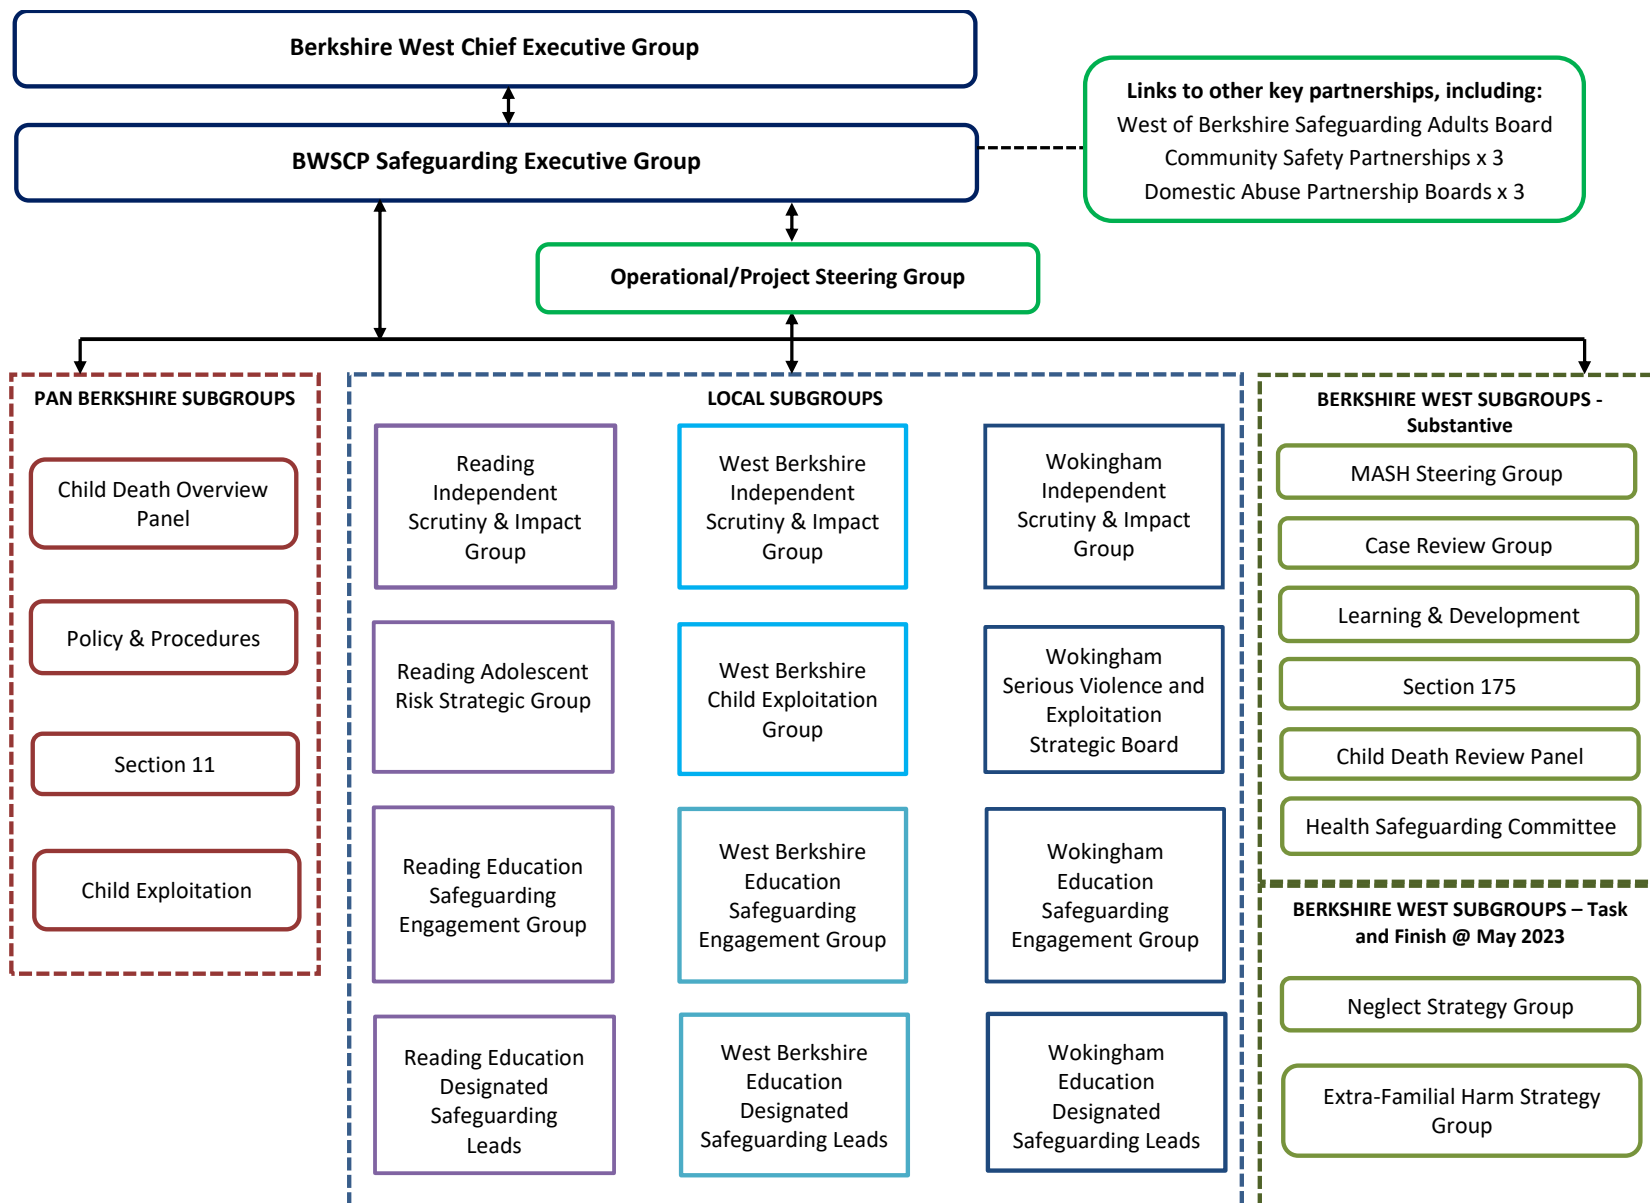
Berkshire West Chief Executive Group

BWSCP Safeguarding Executive Group

Links to other key partnerships, including:
West of Berkshire Safeguarding Adults Board
Community Safety Partnerships x 3
Domestic Abuse Partnership Boards x 3

Operational/Project Steering Group

PAN BERKSHIRE SUBGROUPS

Child Death Overview Panel

Policy & Procedures

Section 11

Child Exploitation

LOCAL SUBGROUPS

Reading Independent Scrutiny & Impact Group

West Berkshire Independent Scrutiny & Impact Group

Wokingham Independent Scrutiny & Impact Group

Reading Adolescent Risk Strategic Group

West Berkshire Child Exploitation Group

Wokingham Serious Violence and Exploitation Strategic Board

Reading Education Safeguarding Engagement Group

West Berkshire Education Safeguarding Engagement Group

Wokingham Education Safeguarding Engagement Group

Reading Education Designated Safeguarding Leads

West Berkshire Education Designated Safeguarding Leads

Wokingham Education Designated Safeguarding Leads

BERKSHIRE WEST SUBGROUPS - Substantive

MASH Steering Group

Case Review Group

Learning & Development

Section 175

Child Death Review Panel

Health Safeguarding Committee

BERKSHIRE WEST SUBGROUPS – Task and Finish @ May 2023

Neglect Strategy Group

Extra-Familial Harm Strategy Group